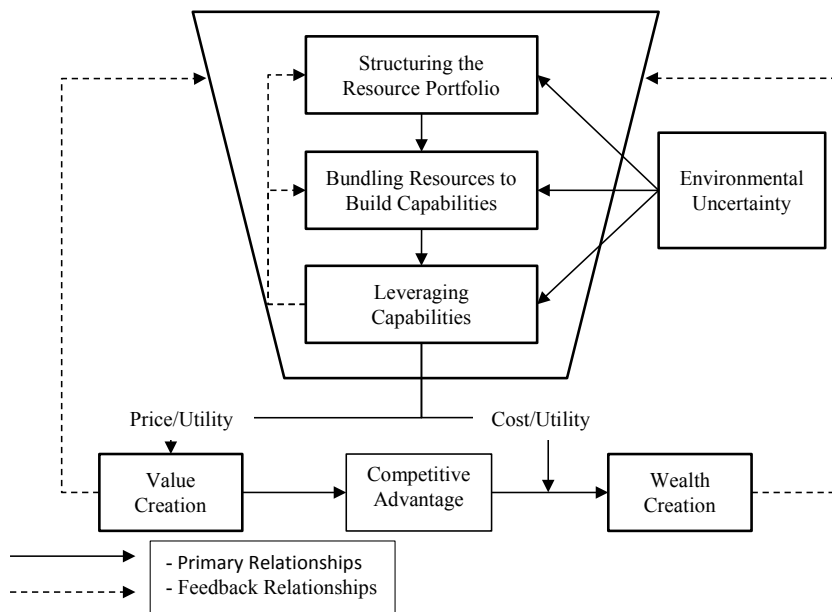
Structuring the Resource Portfolio

Bundling Resources to Build Capabilities

Leveraging Capabilities

Environmental Uncertainty

Price/Utility

Cost/Utility

Value Creation

Competitive Advantage

Wealth Creation

- Primary Relationships
- Feedback Relationships